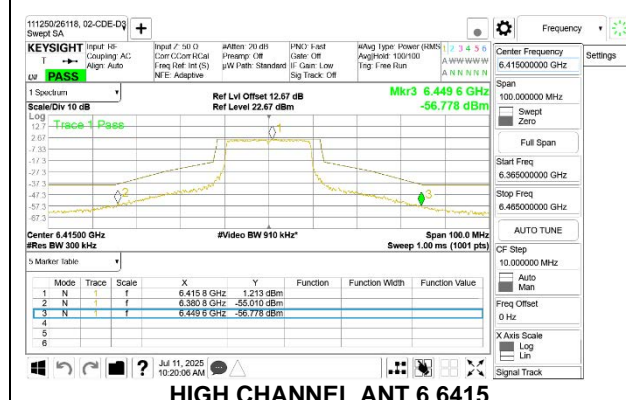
111250/26118, 02-CDE-D3 Swept SA

KEYSIGHT Input: RF Coupling: AC Align: Auto
PASS
Input Z: 50 Ω Corr CCorr RCal Freq Ref: Int (S) NFE: Adaptive
#Atten: 20 dB Preamp: Off µW Path: Standard
PNO: Fast Gate: Off IF Gain: Low Sig Track: Off
#Avg Type: Power (RMS) Avg|Hold: 100/100 Trig: Free Run
1 2 3 4 5 6
A W W W W W
A N N N N N

Frequency
Settings

1 Spectrum
Scale/Div 10 dB
Log
Ref Lvl Offset 12.67 dB
Ref Level 22.67 dBm
Mkr3 6.449 6 GHz
-56.778 dBm

12.7 Trace 1 Pass
2.67
-7.33
-17.3
-27.3
-37.3
-47.3
-57.3
-67.3

Center 6.41500 GHz
#Res BW 300 kHz
#Video BW 910 kHz*
Span 100.0 MHz
Sweep 1.00 ms (1001 pts)

5 Marker Table

| | Mode | Trace | Scale | X | Y | Function | Function Width | Function Value |
|---|---|---|---|---|---|---|---|---|
| 1 | N | 1 | f | 6.415 8 GHz | 1.213 dBm | | | |
| 2 | N | 1 | f | 6.380 8 GHz | -55.010 dBm | | | |
| 3 | N | 1 | f | 6.449 6 GHz | -56.778 dBm | | | |
| 4 | | | | | | | | |
| 5 | | | | | | | | |
| 6 | | | | | | | | |

Center Frequency
6.415000000 GHz
Span
100.000000 MHz
Swept
Zero
Full Span
Start Freq
6.365000000 GHz
Stop Freq
6.465000000 GHz
AUTO TUNE
CF Step
10.000000 MHz
Auto
Man
Freq Offset
0 Hz
X Axis Scale
Log
Lin
Signal Track

Jul 11, 2025
10:20:06 AM

HIGH CHANNEL ANT 6 6415